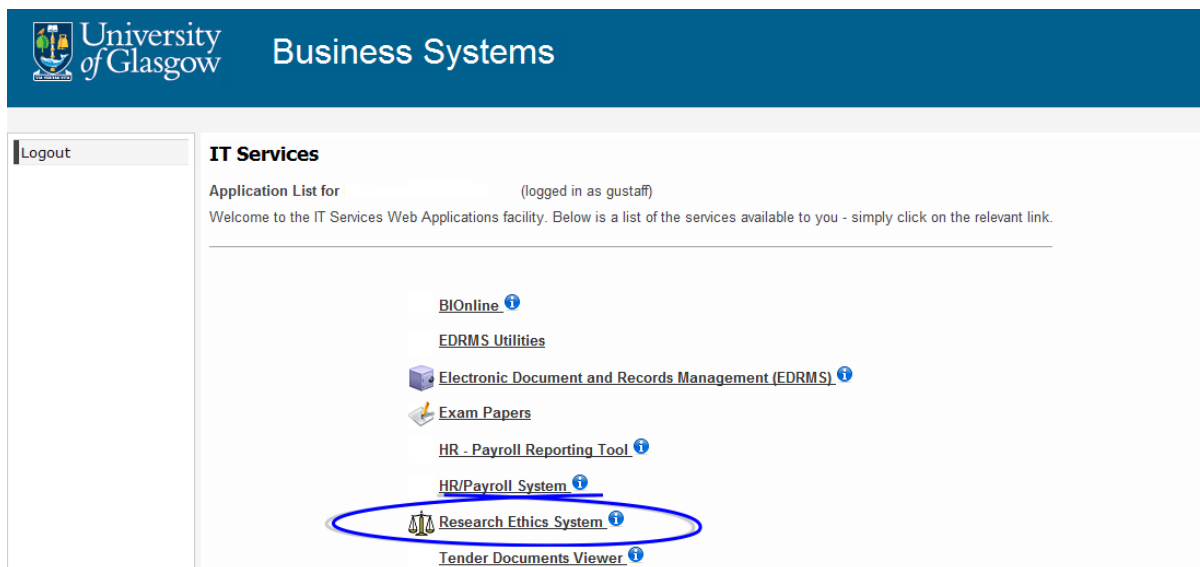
University of Glasgow

Business Systems

Logout

IT Services

Application List for (logged in as gustaff)

Welcome to the IT Services Web Applications facility. Below is a list of the services available to you - simply click on the relevant link.

BIOnline

EDRMS Utilities

Electronic Document and Records Management (EDRMS)

Exam Papers

HR - Payroll Reporting Tool

HR/Payroll System

Research Ethics System

Tender Documents Viewer